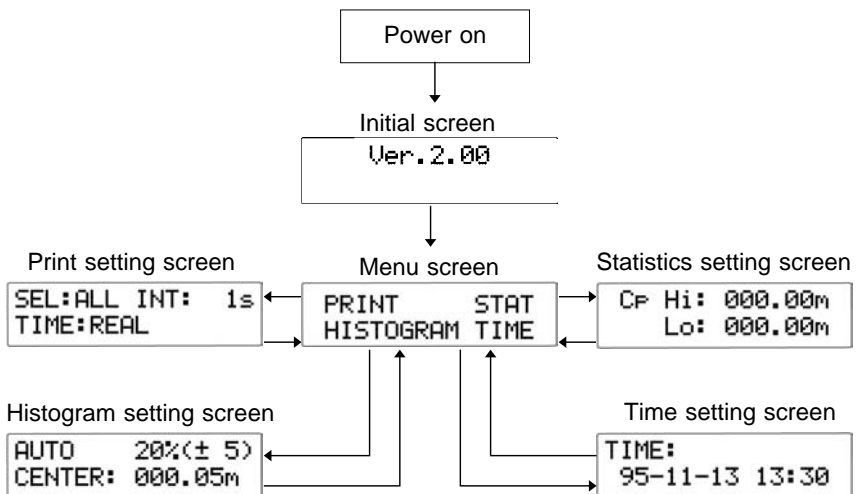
Power on

Initial screen

Ver.2.00

Print setting screen

SEL:ALL INT: 1s
TIME:REAL

Menu screen

PRINT STAT
HISTOGRAM TIME

Statistics setting screen

Cp Hi: 000.00m
Lo: 000.00m

Histogram setting screen

AUTO 20%(± 5)
CENTER: 000.05m

Time setting screen

TIME:
95-11-13 13:30